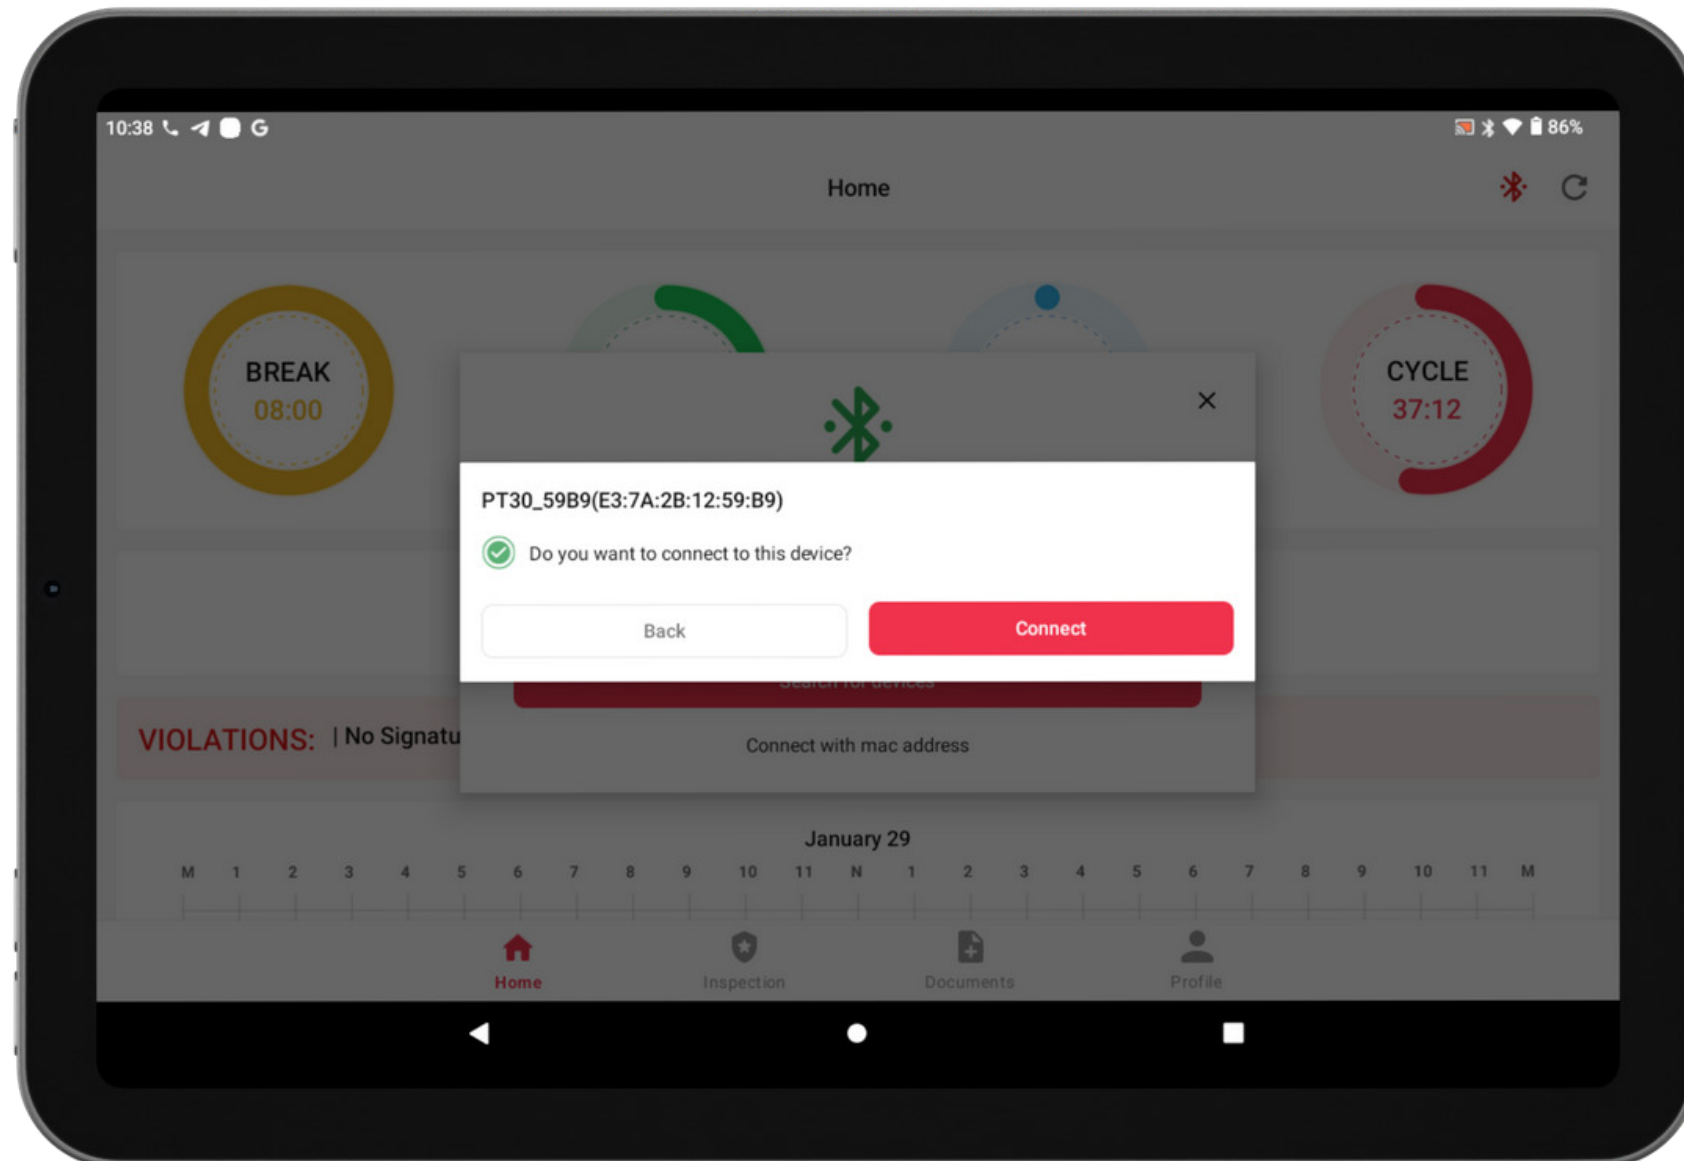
10:38 G

86%

Home

BREAK
08:00

CYCLE
37:12

×

PT30_59B9(E3:7A:2B:12:59:B9)

Do you want to connect to this device?

Back

Connect

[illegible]

Connect with mac address

VIOLATIONS: | No Signatu

January 29

M 1 2 3 4 5 6 7 8 9 10 11 N 1 2 3 4 5 6 7 8 9 10 11 M

Home
Inspection
Documents
Profile